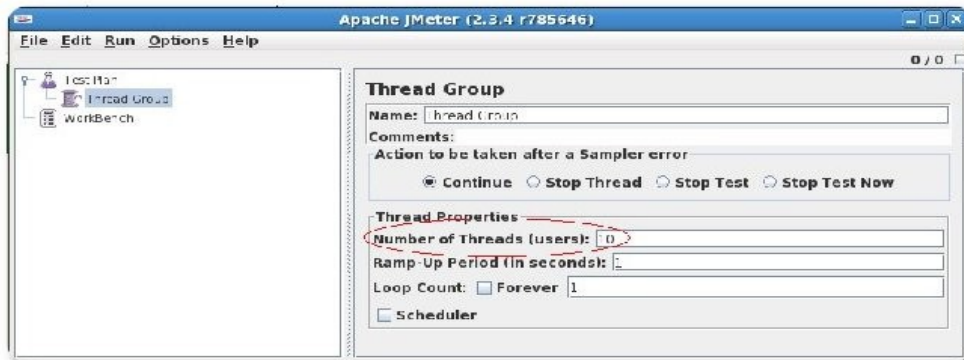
Apache JMeter (2.3.4 r785646)

File Edit Run Options Help

0 / 0

Test Plan
Thread Group
WorkBench

Thread Group

Name: Thread Group

Comments:

Action to be taken after a Sampler error

Continue Stop Thread Stop Test Stop Test Now

Thread Properties

Number of Threads (users): 10

Ramp-Up Period (in seconds): 1

Loop Count: Forever 1

Scheduler